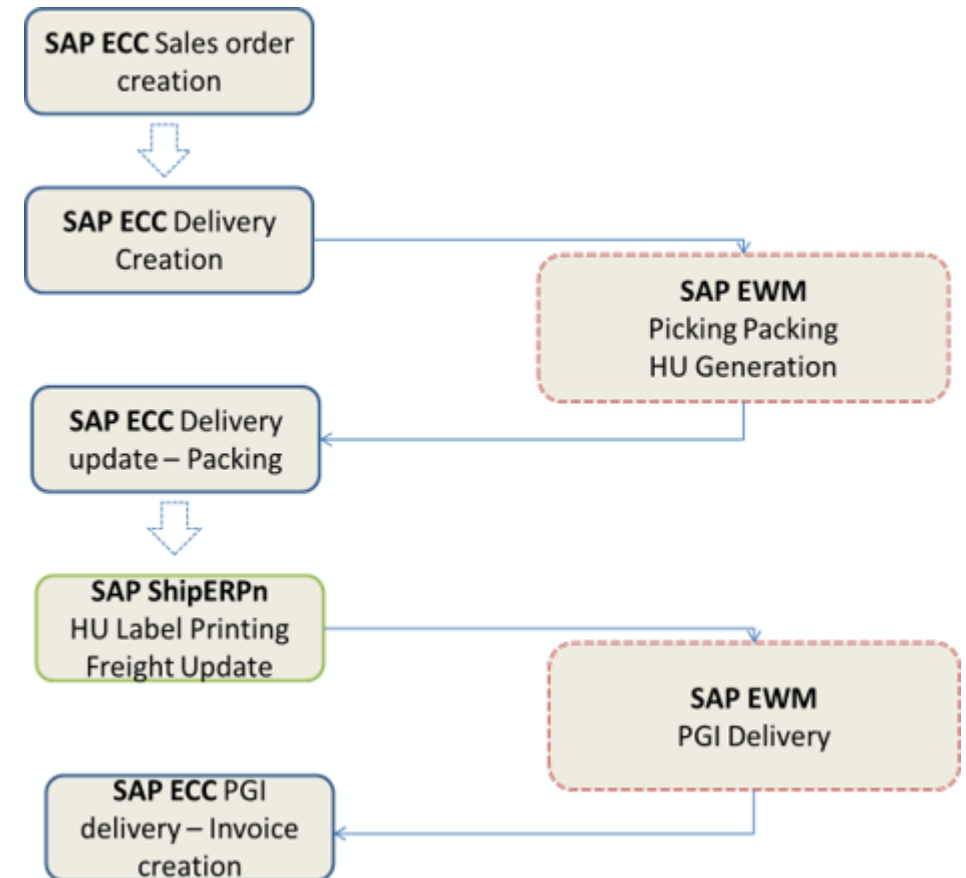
SAP ECC Sales order creation

SAP ECC Delivery Creation

SAP EWM
Picking Packing
HU Generation

SAP ECC Delivery update – Packing

SAP ShipERPn
HU Label Printing
Freight Update

SAP EWM
PGI Delivery

SAP ECC PGI delivery – Invoice creation